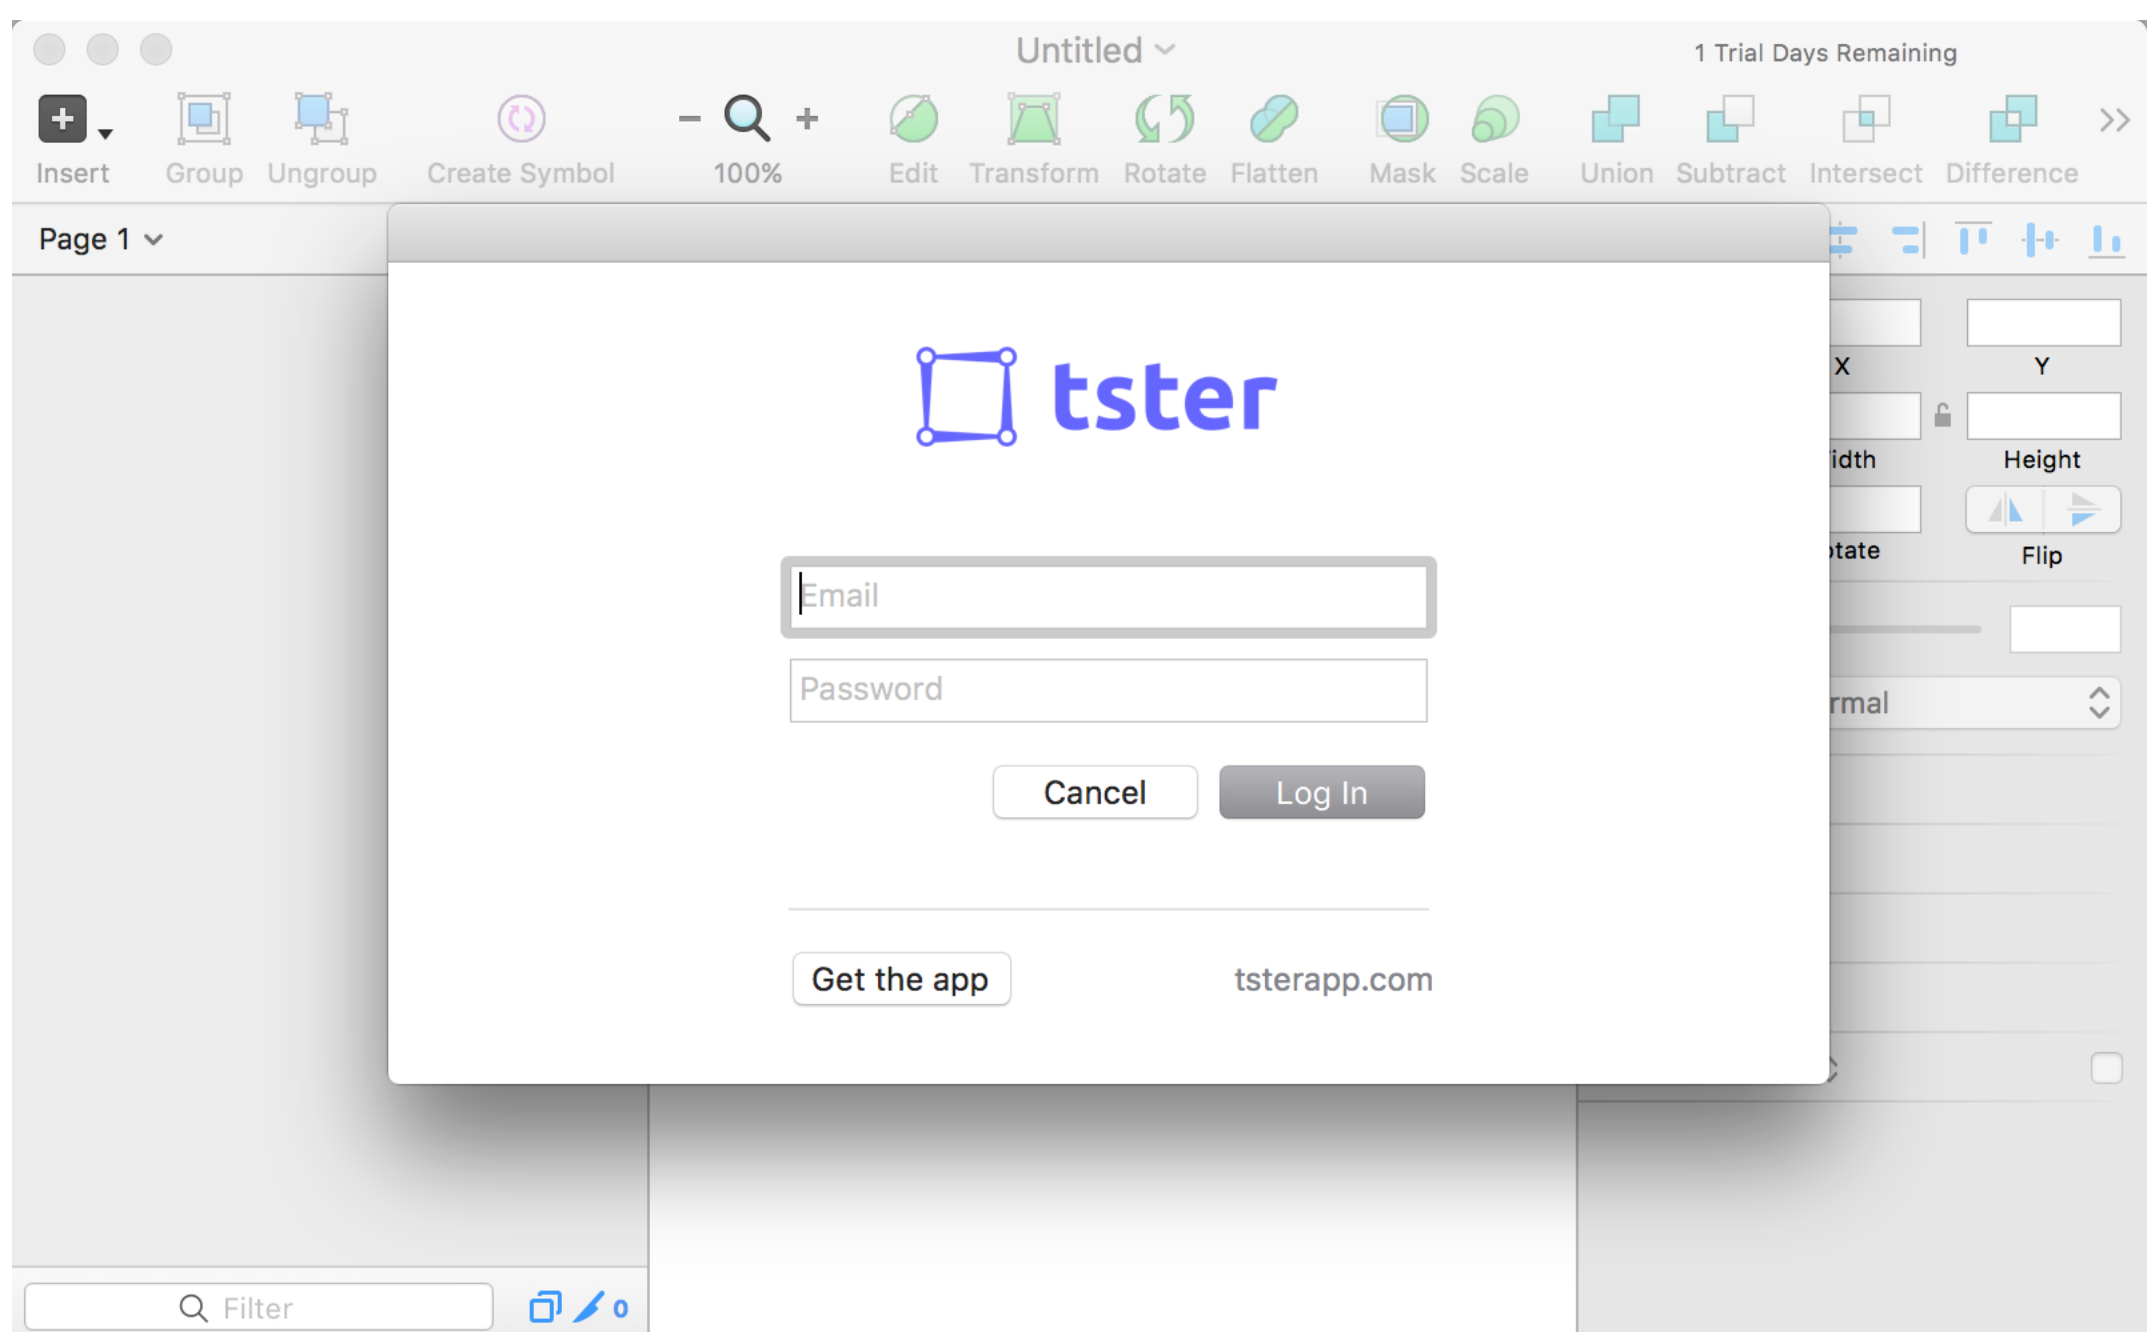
Untitled
1 Trial Days Remaining
Insert Group Ungroup Create Symbol − 100% + Edit Transform Rotate Flatten Mask Scale Union Subtract Intersect Difference

Page 1

tster

Email
Password

Cancel
Log In

Get the app
tsterapp.com

X
Y
idth
Height
tate
Flip
rmal

Filter
0